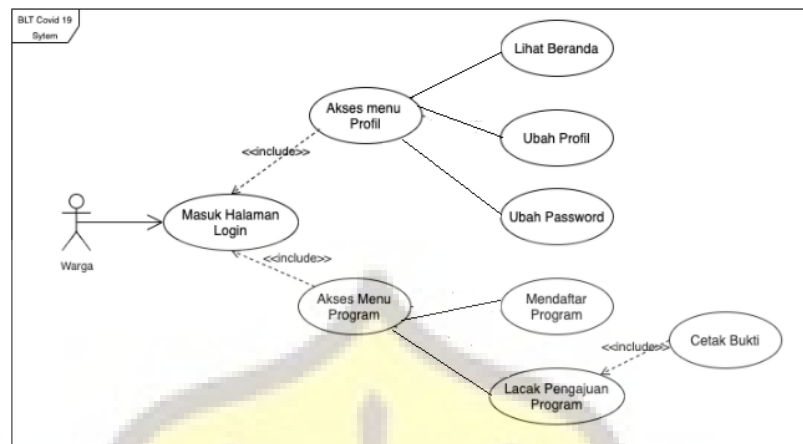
BLT Covid 19 Sytem

Lihat Beranda

Akses menu Profil

<<include>>

Ubah Profil

Masuk Halaman Login

Ubah Password

Warga

<<include>>

Akses Menu Program

Mendaftar Program

<<include>>

Cetak Bukti

Lacak Pengajuan Program